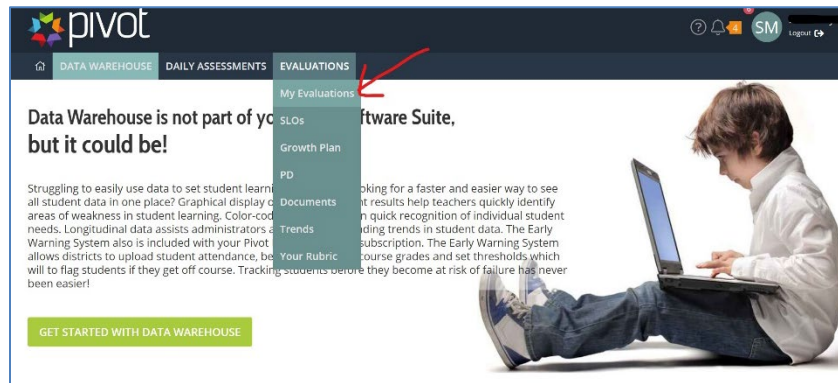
pivot

4 SM Logout

DATA WAREHOUSE DAILY ASSESSMENTS EVALUATIONS

My Evaluations
SLOs
Growth Plan
PD
Documents
Trends
Your Rubric

Data Warehouse is not part of yo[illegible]ftware Suite, but it could be!

Struggling to easily use data to set student learni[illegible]oking for a faster and easier way to see all student data in one place? Graphical display o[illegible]t results help teachers quickly identify areas of weakness in student learning. Color-cod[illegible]n quick recognition of individual student needs. Longitudinal data assists administrators a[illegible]nding trends in student data. The Early Warning System also is included with your Pivot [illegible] subscription. The Early Warning System allows districts to upload student attendance, be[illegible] course grades and set thresholds which will to flag students if they get off course. Tracking students before they become at risk of failure has never been easier!

GET STARTED WITH DATA WAREHOUSE